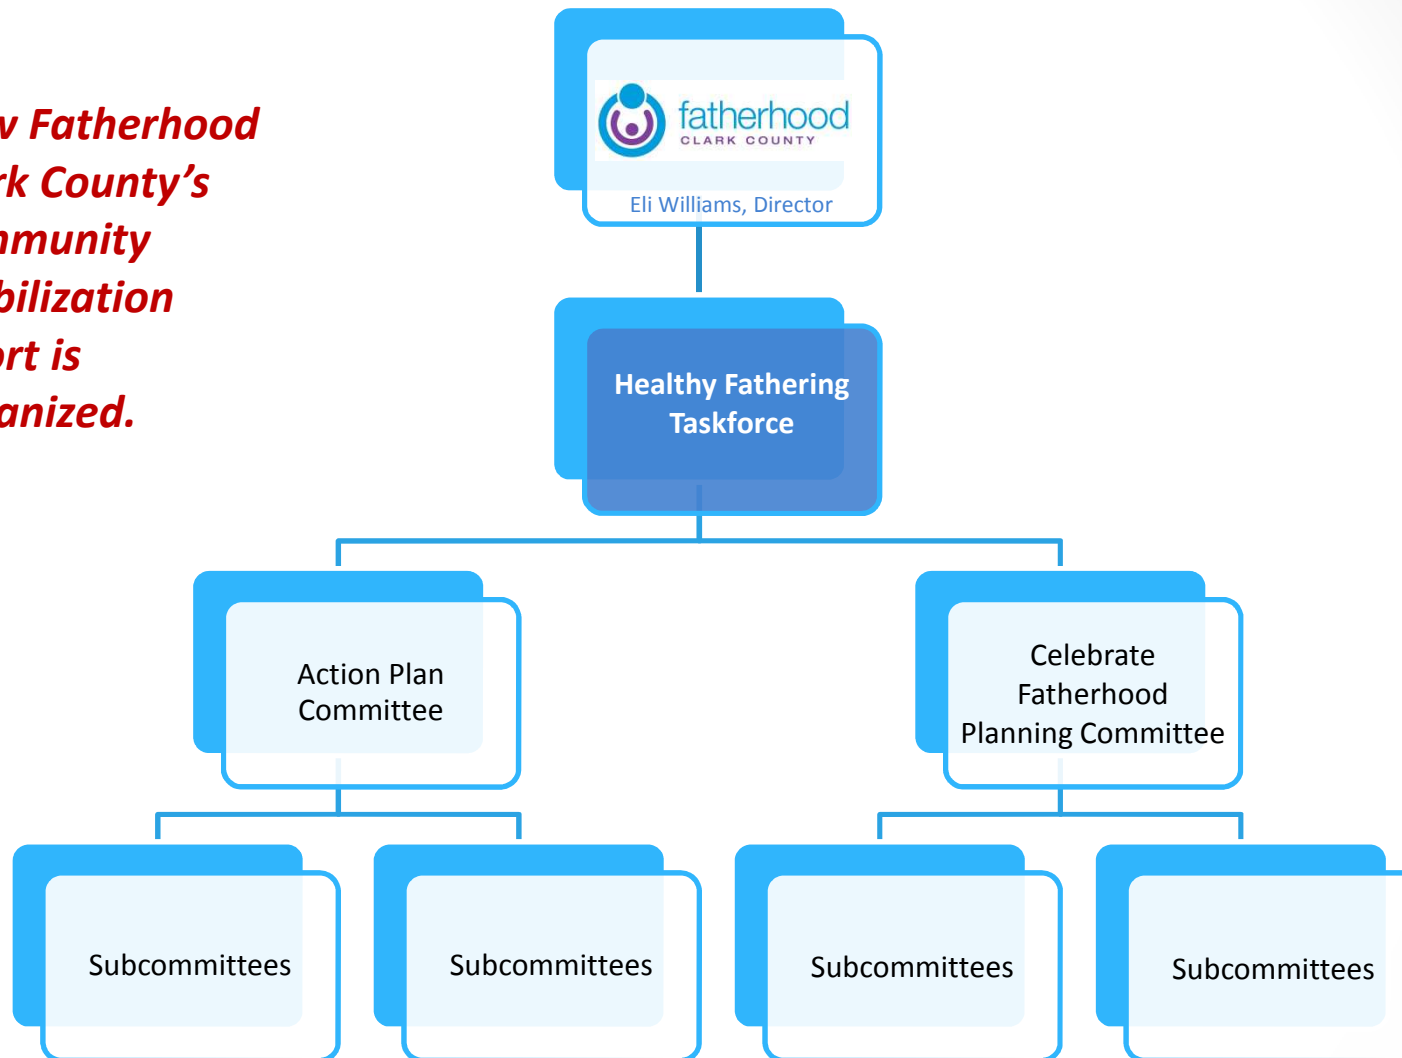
v Fatherhood
rk County's
mmunity
bilization
rt is
anized.

fatherhood
CLARK COUNTY
Eli Williams, Director

Healthy Fathering Taskforce

Action Plan Committee

Celebrate Fatherhood Planning Committee

Subcommittees

Subcommittees

Subcommittees

Subcommittees